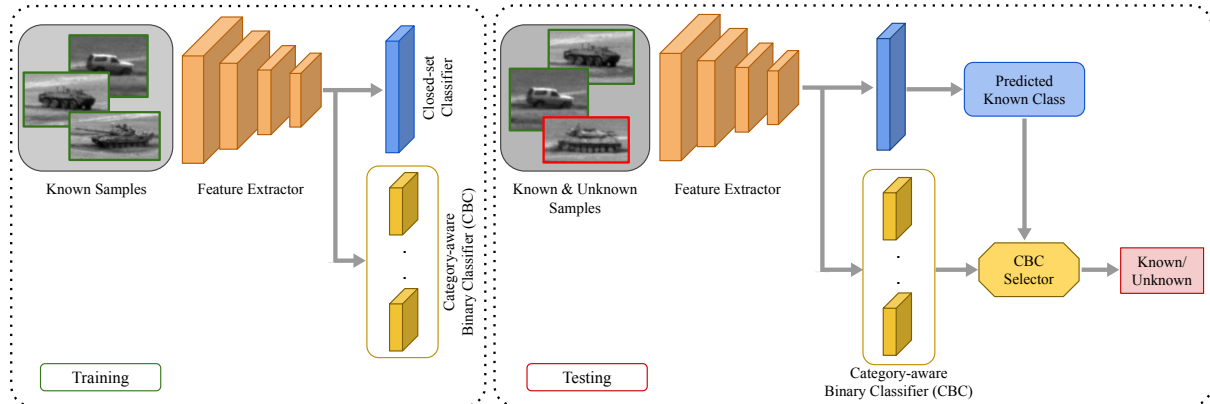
Known Samples

Feature Extractor

Closed-set Classifier

Category-aware Binary Classifier (CBC)

Training

Known & Unknown Samples

Feature Extractor

Predicted Known Class

CBC Selector

Known/ Unknown

Category-aware Binary Classifier (CBC)

Testing